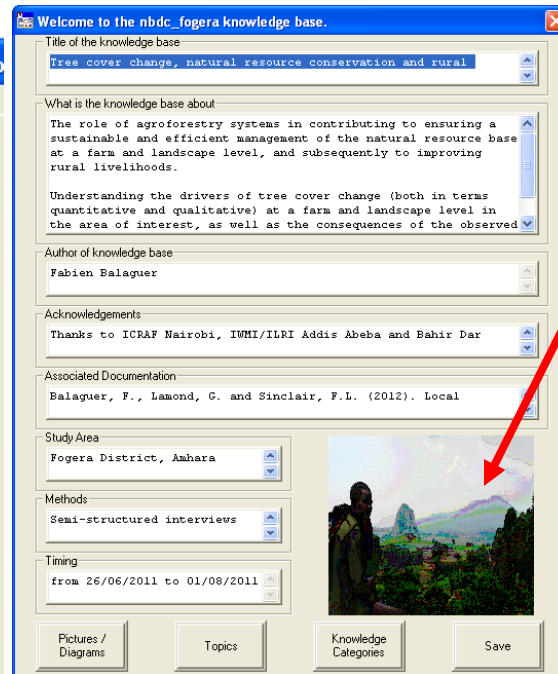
Welcome to the nbdc_fogera knowledge base.

Title of the knowledge base
Tree cover change, natural resource conservation and rural

What is the knowledge base about
The role of agroforestry systems in contributing to ensuring a sustainable and efficient management of the natural resource base at a farm and landscape level, and subsequently to improving rural livelihoods.

Understanding the drivers of tree cover change (both in terms quantitative and qualitative) at a farm and landscape level in the area of interest, as well as the consequences of the observed

Author of knowledge base
Fabien Balaguer

Acknowledgements
Thanks to ICRAF Nairobi, IWMI/ILRI Addis Abeba and Bahir Dar

Associated Documentation
Balaguer, F., Lamond, G. and Sinclair, F.L. (2012). Local

Study Area
Fogera District, Amhara

Methods
Semi-structured interviews

Timing
from 26/06/2011 to 01/08/2011

Pictures / Diagrams

Topics

Knowledge Categories

Save